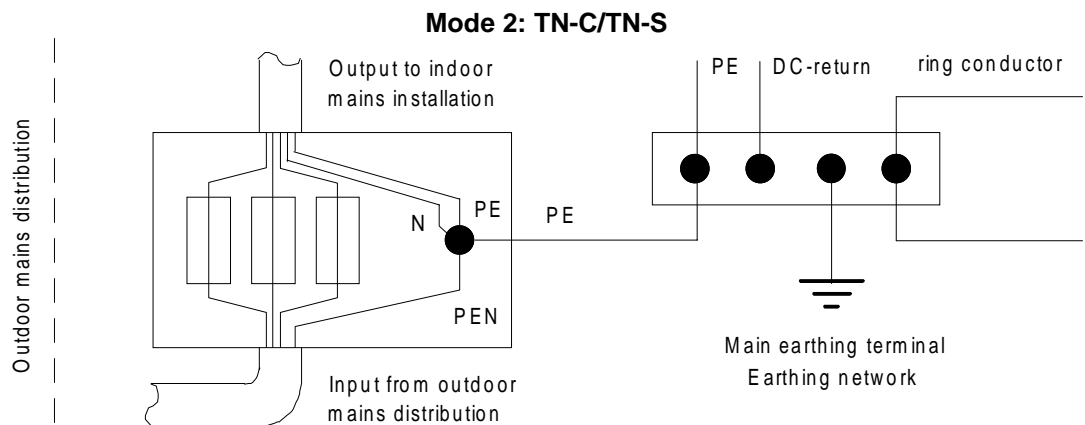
Mode 2: TN-C/TN-S

Outdoor mains distribution

Output to indoor mains installation

PE

DC-return

ring conductor

N

PE

PE

PEN

Main earthing terminal
Earthing network

Input from outdoor mains distribution